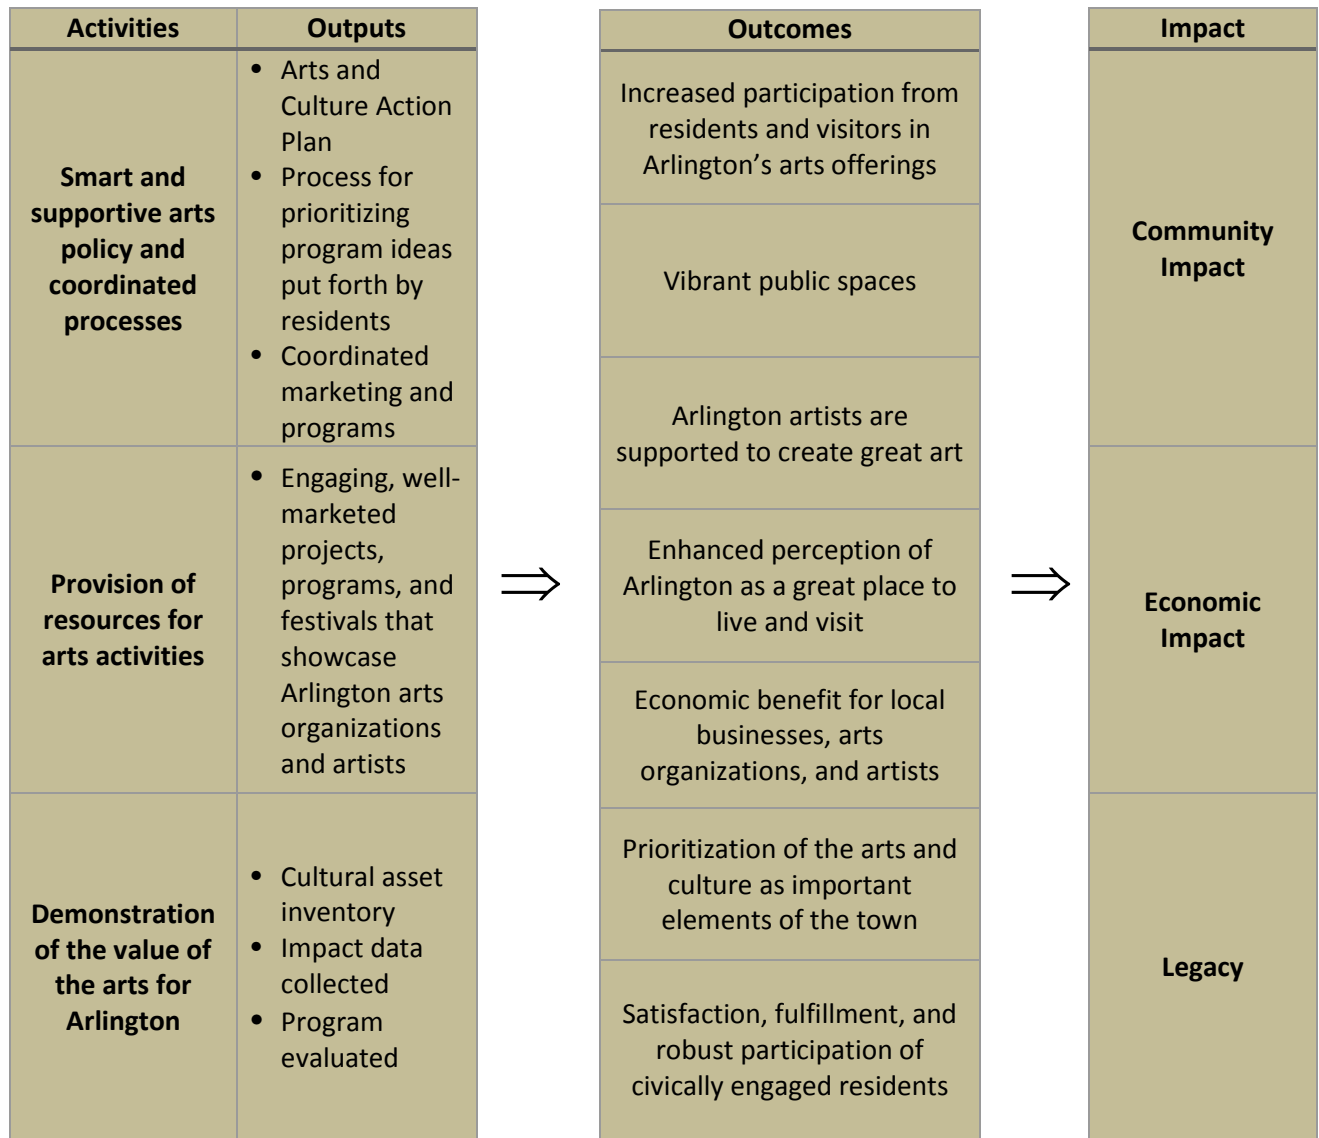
| Activities | Outputs |
|---|---|
| **Smart and supportive arts policy and coordinated processes** | • Arts and Culture Action Plan<br>• Process for prioritizing program ideas put forth by residents<br>• Coordinated marketing and programs |
| **Provision of resources for arts activities** | • Engaging, well-marketed projects, programs, and festivals that showcase Arlington arts organizations and artists |
| **Demonstration of the value of the arts for Arlington** | • Cultural asset inventory<br>• Impact data collected<br>• Program evaluated |

$\Rightarrow$

| Outcomes |
|---|
| Increased participation from residents and visitors in Arlington's arts offerings |
| Vibrant public spaces |
| Arlington artists are supported to create great art |
| Enhanced perception of Arlington as a great place to live and visit |
| Economic benefit for local businesses, arts organizations, and artists |
| Prioritization of the arts and culture as important elements of the town |
| Satisfaction, fulfillment, and robust participation of civically engaged residents |

$\Rightarrow$

| Impact |
|---|
| **Community Impact** |
| **Economic Impact** |
| **Legacy** |